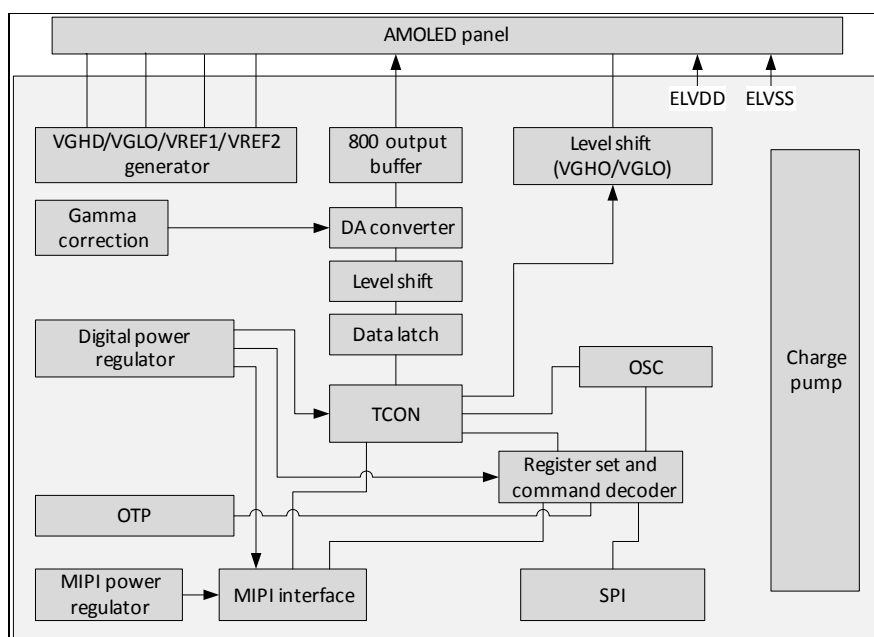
AMOLED panel

ELVDD
ELVSS

VGHD/VGLO/VREF1/VREF2 generator

800 output buffer

Level shift (VGHO/VGLO)

Charge pump

Gamma correction

DA converter

Level shift

Data latch

Digital power regulator

OSC

TCON

Register set and command decoder

OTP

MIPI power regulator

MIPI interface

SPI